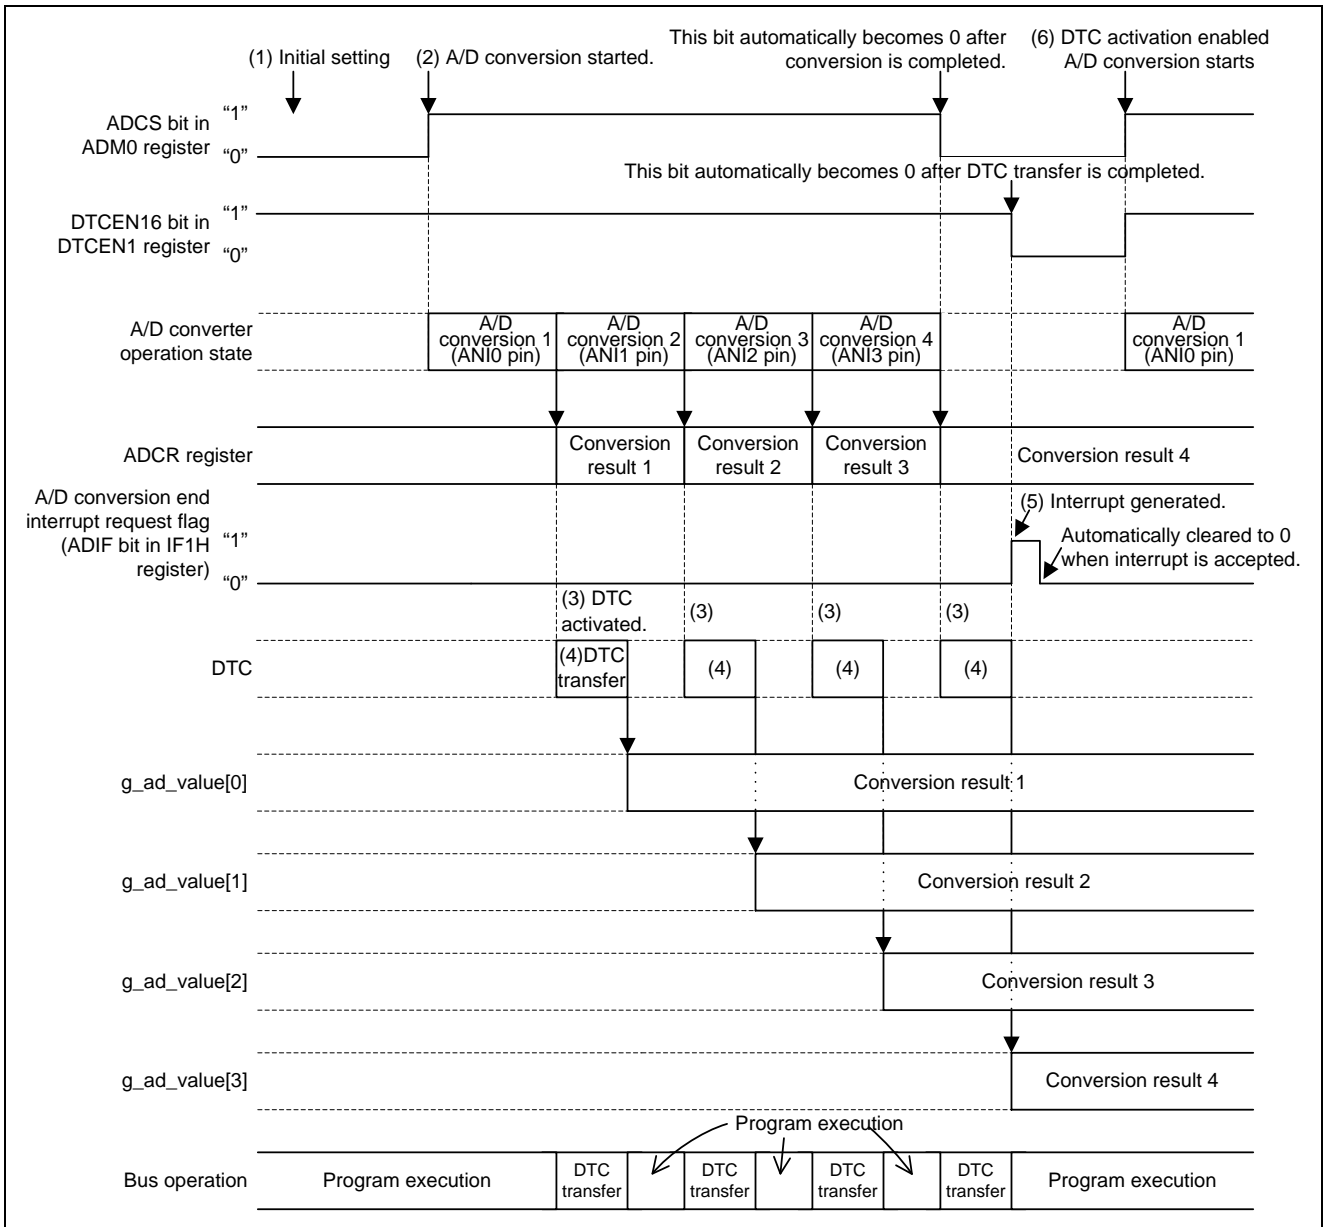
(1) Initial setting
(2) A/D conversion started.
This bit automatically becomes 0 after conversion is completed.
(6) DTC activation enabled A/D conversion starts

ADCS bit in ADM0 register "1" "0"

This bit automatically becomes 0 after DTC transfer is completed.

DTCEN16 bit in DTCEN1 register "1" "0"

A/D converter operation state
A/D conversion 1 (ANI0 pin)
A/D conversion 2 (ANI1 pin)
A/D conversion 3 (ANI2 pin)
A/D conversion 4 (ANI3 pin)
A/D conversion 1 (ANI0 pin)

ADCR register
Conversion result 1
Conversion result 2
Conversion result 3
Conversion result 4

A/D conversion end interrupt request flag (ADIF bit in IF1H register) "1" "0"
(5) Interrupt generated.
Automatically cleared to 0 when interrupt is accepted.

(3) DTC activated.
(3)
(3)
(3)

DTC
(4)DTC transfer
(4)
(4)
(4)

g_ad_value[0]
Conversion result 1

g_ad_value[1]
Conversion result 2

g_ad_value[2]
Conversion result 3

g_ad_value[3]
Conversion result 4

Program execution

Bus operation
Program execution
DTC transfer
DTC transfer
DTC transfer
DTC transfer
Program execution